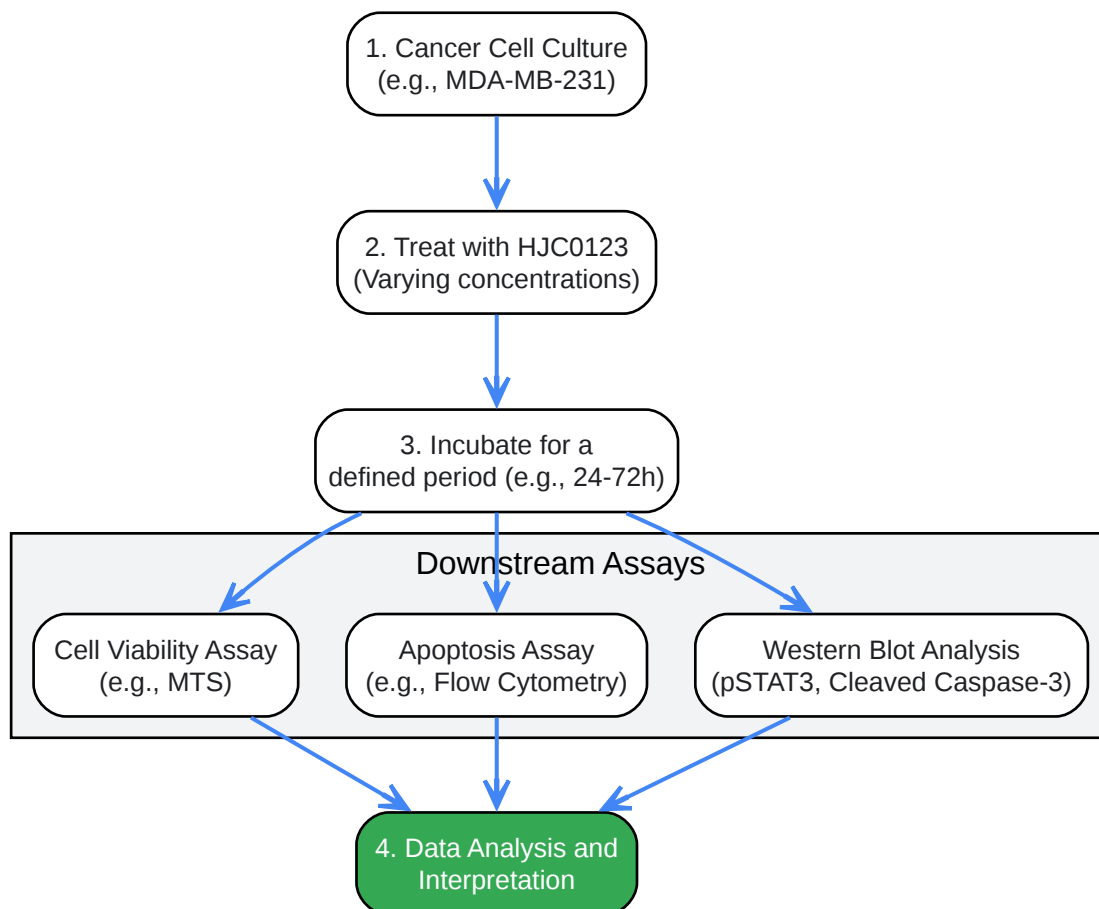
1. Cancer Cell Culture
(e.g., MDA-MB-231)

2. Treat with HJC0123
(Varying concentrations)

3. Incubate for a
defined period (e.g., 24-72h)

Downstream Assays

Cell Viability Assay
(e.g., MTS)

Apoptosis Assay
(e.g., Flow Cytometry)

Western Blot Analysis
(pSTAT3, Cleaved Caspase-3)

4. Data Analysis and
Interpretation